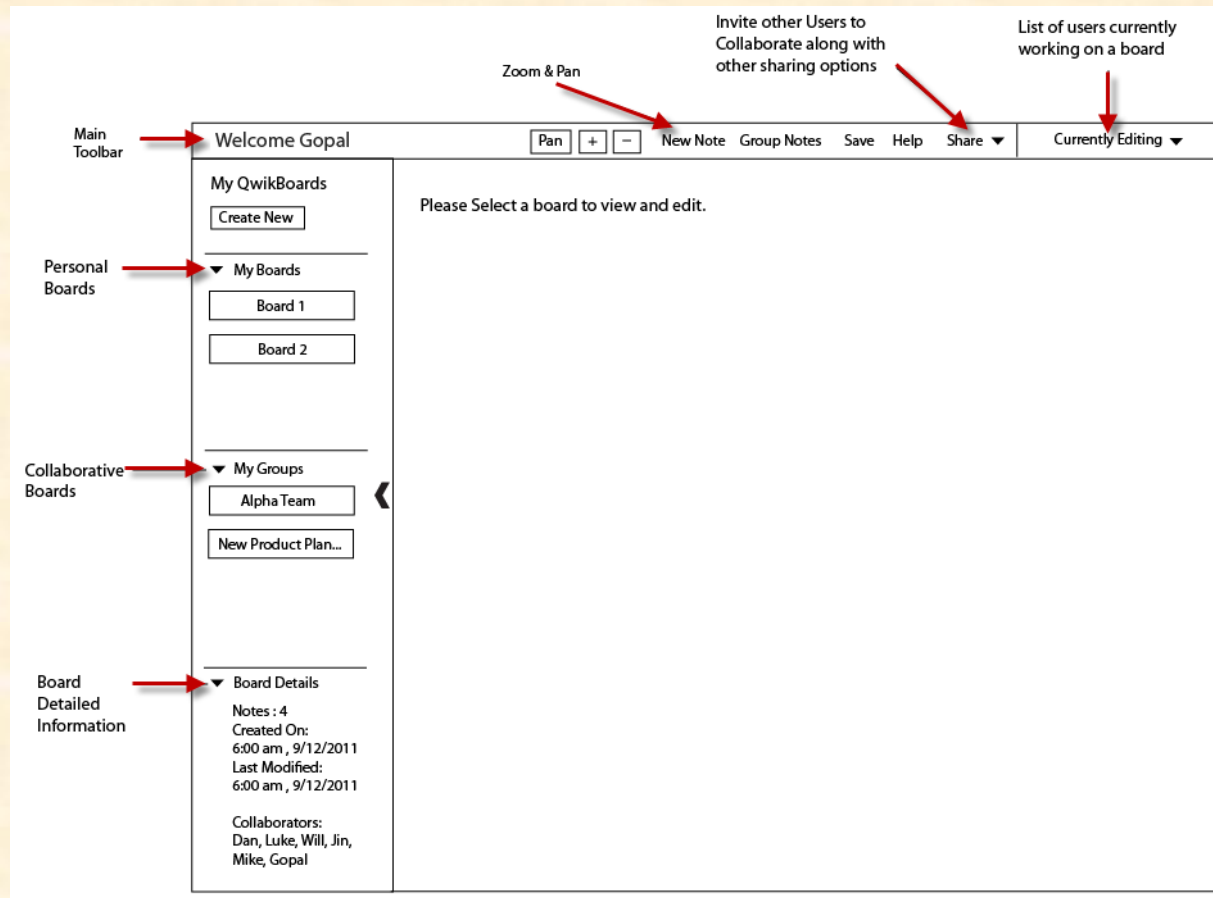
Invite other Users to Collaborate along with other sharing options

List of users currently working on a board

Zoom & Pan

Main Toolbar

Welcome Gopal

Pan + − New Note Group Notes Save Help Share ▼

Currently Editing ▼

My QwikBoards

Create New

Please Select a board to view and edit.

Personal Boards

▼ My Boards

Board 1

Board 2

Collaborative Boards

▼ My Groups

Alpha Team

New Product Plan...

❮

Board Detailed Information

▼ Board Details

Notes : 4
Created On:
6:00 am , 9/12/2011
Last Modified:
6:00 am , 9/12/2011

Collaborators:
Dan, Luke, Will, Jin, Mike, Gopal